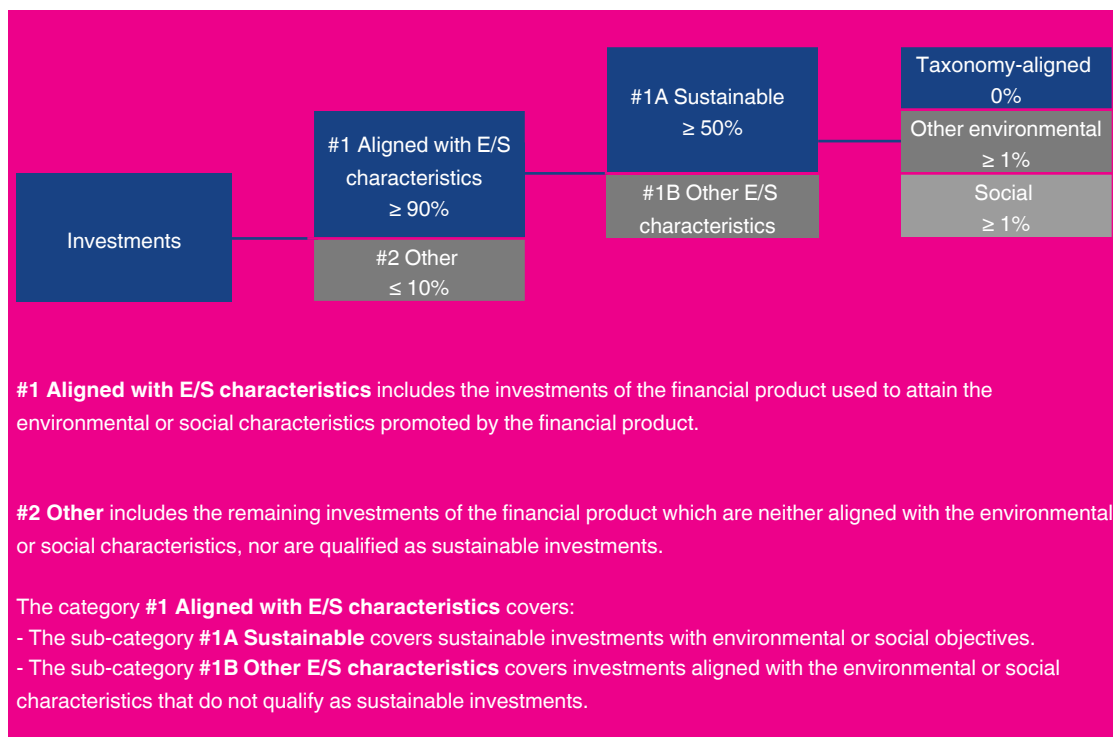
Investments

#1 Aligned with E/S characteristics $\geq$ 90%

#2 Other $\leq$ 10%

#1A Sustainable $\geq$ 50%

#1B Other E/S characteristics

Taxonomy-aligned 0%

Other environmental $\geq$ 1%

Social $\geq$ 1%

**#1 Aligned with E/S characteristics** includes the investments of the financial product used to attain the environmental or social characteristics promoted by the financial product.

**#2 Other** includes the remaining investments of the financial product which are neither aligned with the environmental or social characteristics, nor are qualified as sustainable investments.

The category **#1 Aligned with E/S characteristics** covers:
- The sub-category **#1A Sustainable** covers sustainable investments with environmental or social objectives.
- The sub-category **#1B Other E/S characteristics** covers investments aligned with the environmental or social characteristics that do not qualify as sustainable investments.